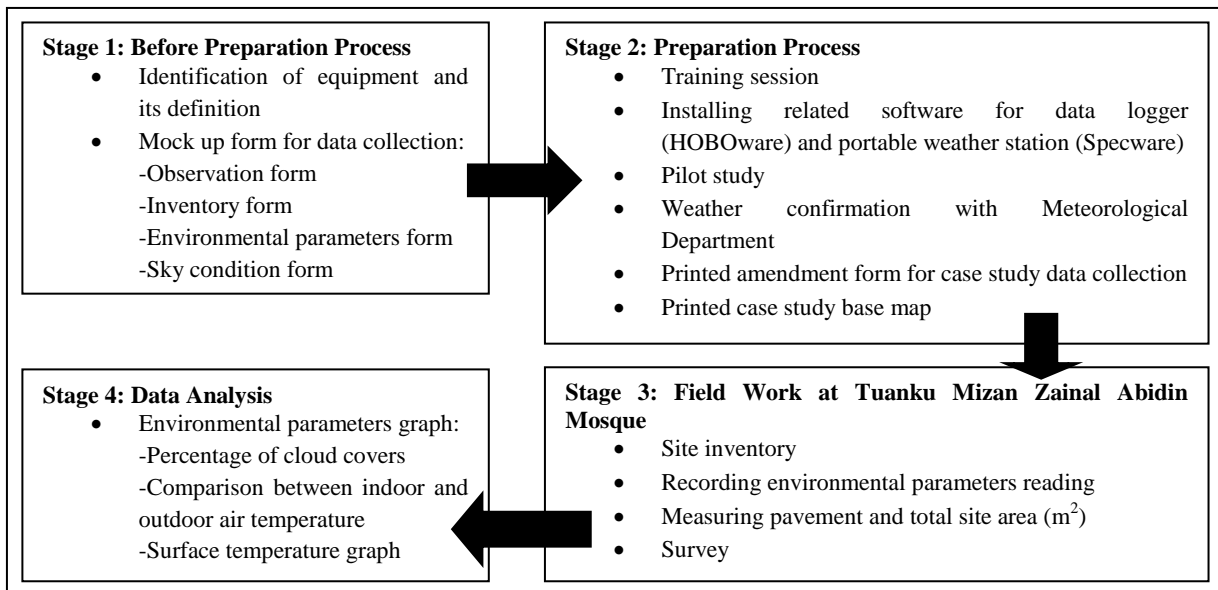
**Stage 1: Before Preparation Process**

- Identification of equipment and its definition
- Mock up form for data collection:
  -Observation form
  -Inventory form
  -Environmental parameters form
  -Sky condition form

**Stage 2: Preparation Process**

- Training session
- Installing related software for data logger (HOBOware) and portable weather station (Specware)
- Pilot study
- Weather confirmation with Meteorological Department
- Printed amendment form for case study data collection
- Printed case study base map

**Stage 3: Field Work at Tuanku Mizan Zainal Abidin Mosque**

- Site inventory
- Recording environmental parameters reading
- Measuring pavement and total site area ($m^2$)
- Survey

**Stage 4: Data Analysis**

- Environmental parameters graph:
  -Percentage of cloud covers
  -Comparison between indoor and outdoor air temperature
  -Surface temperature graph